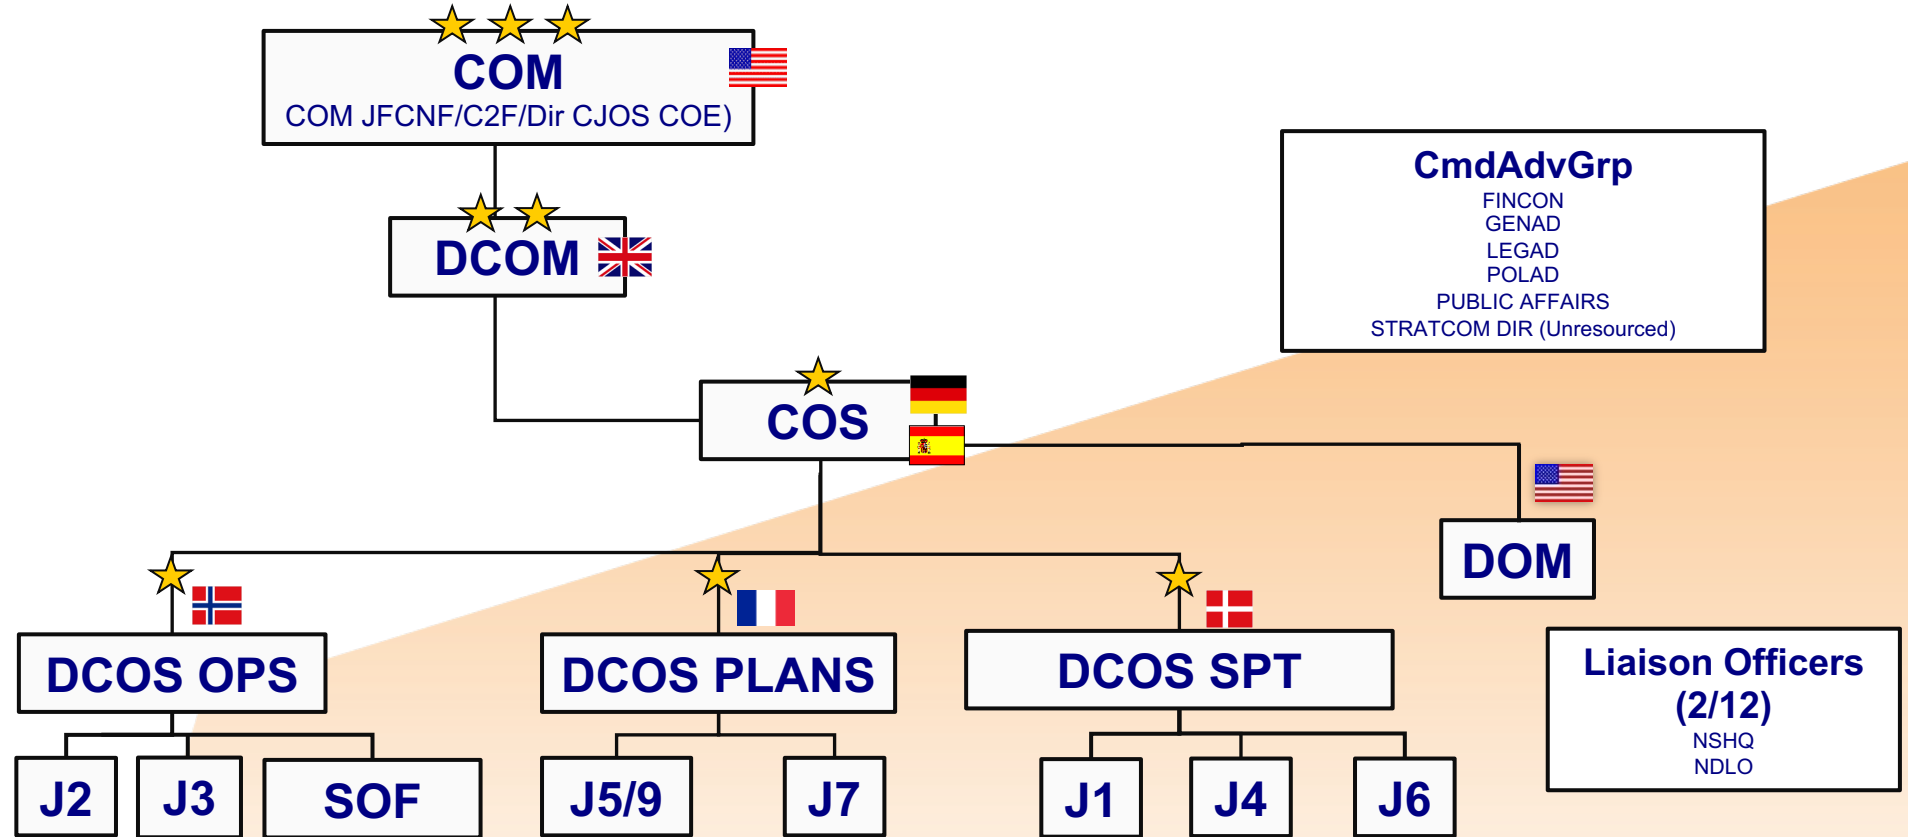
COM
COM JFCNF/C2F/Dir CJOS COE)

DCOM

CmdAdvGrp
FINCON
GENAD
LEGAD
POLAD
PUBLIC AFFAIRS
STRATCOM DIR (Unresourced)

COS

DOM

DCOS OPS

DCOS PLANS

DCOS SPT

Liaison Officers (2/12)
NSHQ
NDLO

J2

J3

SOF

J5/9

J7

J1

J4

J6